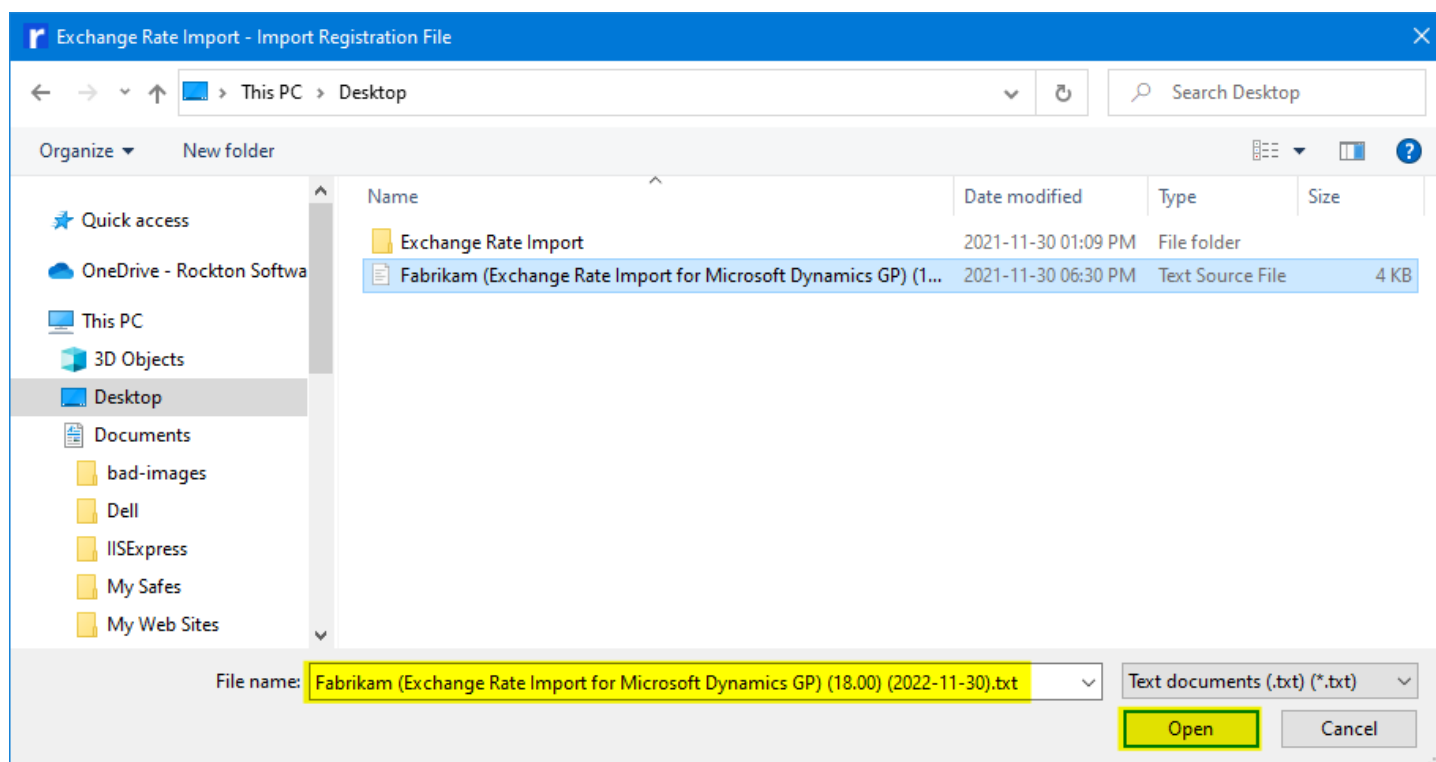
Exchange Rate Import - Import Registration File

This PC > Desktop

Search Desktop

Organize ▾ New folder

Quick access
OneDrive - Rockton Softwa
This PC
3D Objects
Desktop
Documents
bad-images
Dell
IISExpress
My Safes
My Web Sites

| Name | Date modified | Type | Size |
|---|---|---|---|
| Exchange Rate Import | 2021-11-30 01:09 PM | File folder | |
| Fabrikam (Exchange Rate Import for Microsoft Dynamics GP) (1... | 2021-11-30 06:30 PM | Text Source File | 4 KB |

File name: Fabrikam (Exchange Rate Import for Microsoft Dynamics GP) (18.00) (2022-11-30).txt

Text documents (.txt) (*.txt)

Open Cancel